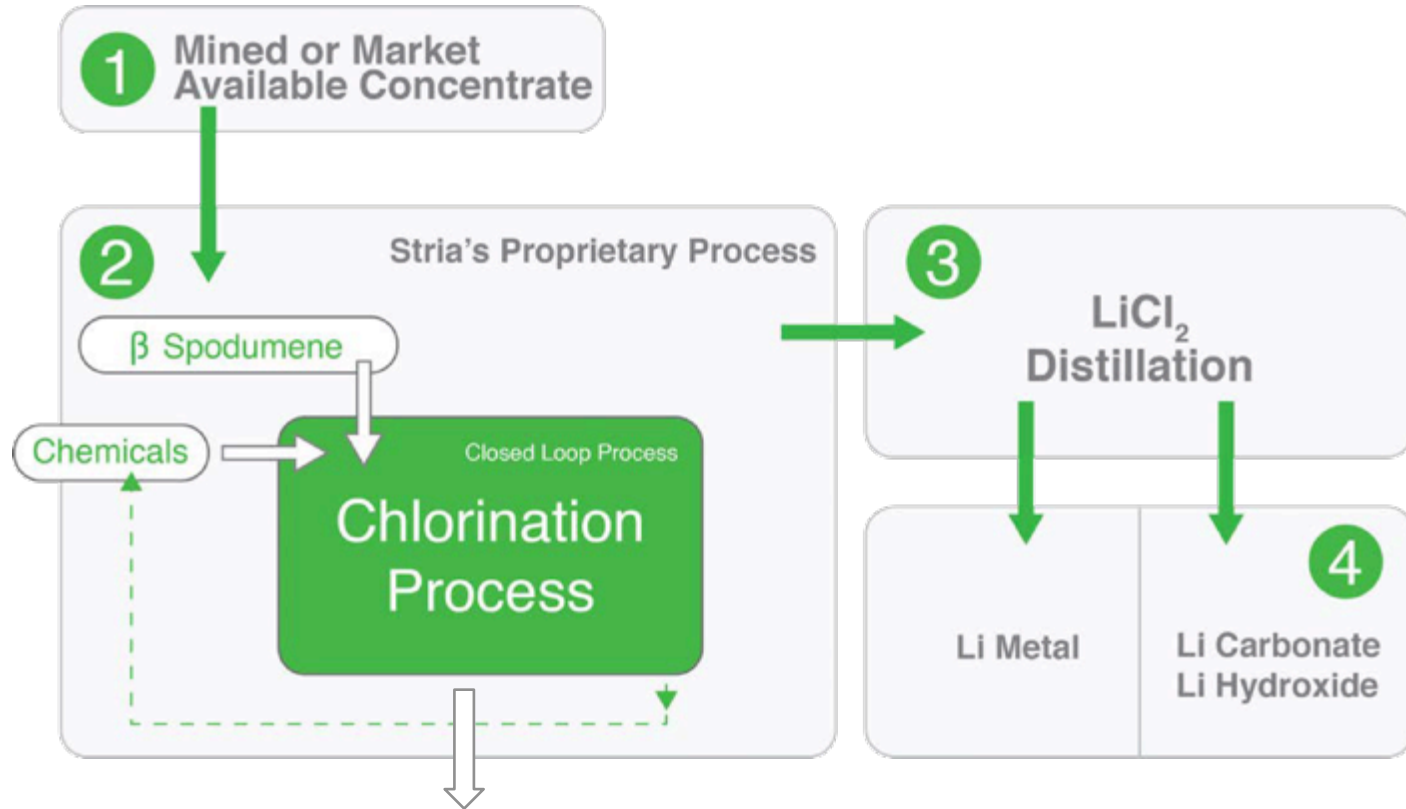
1 Mined or Market Available Concentrate

2 Stria's Proprietary Process

β Spodumene

Chemicals

Closed Loop Process

Chlorination Process

3 $LiCl_2$ Distillation

4

Li Metal

Li Carbonate
Li Hydroxide